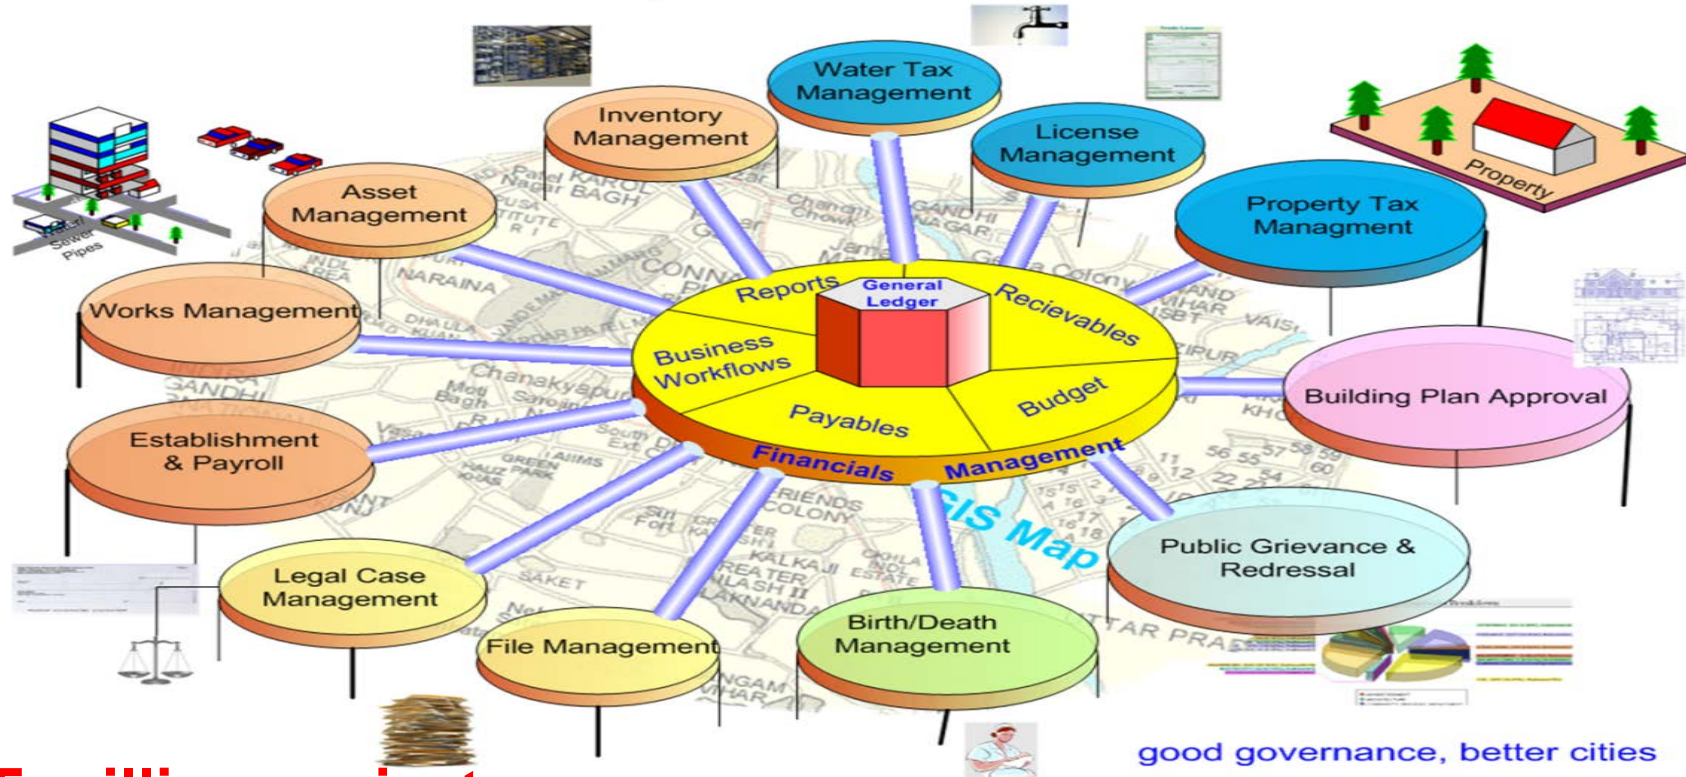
Water Tax Management

Inventory Management

License Management

Asset Management

Property Tax Managment

Property

Water/ Sewer Pipes

Works Management

General Ledger

Reports

Recievables

Business Workflows

Budget

Payables

Financials Management

Building Plan Approval

Establishment & Payroll

GIS Map

Public Grievance & Redressal

Legal Case Management

File Management

Birth/Death Management

good governance, better cities

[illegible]